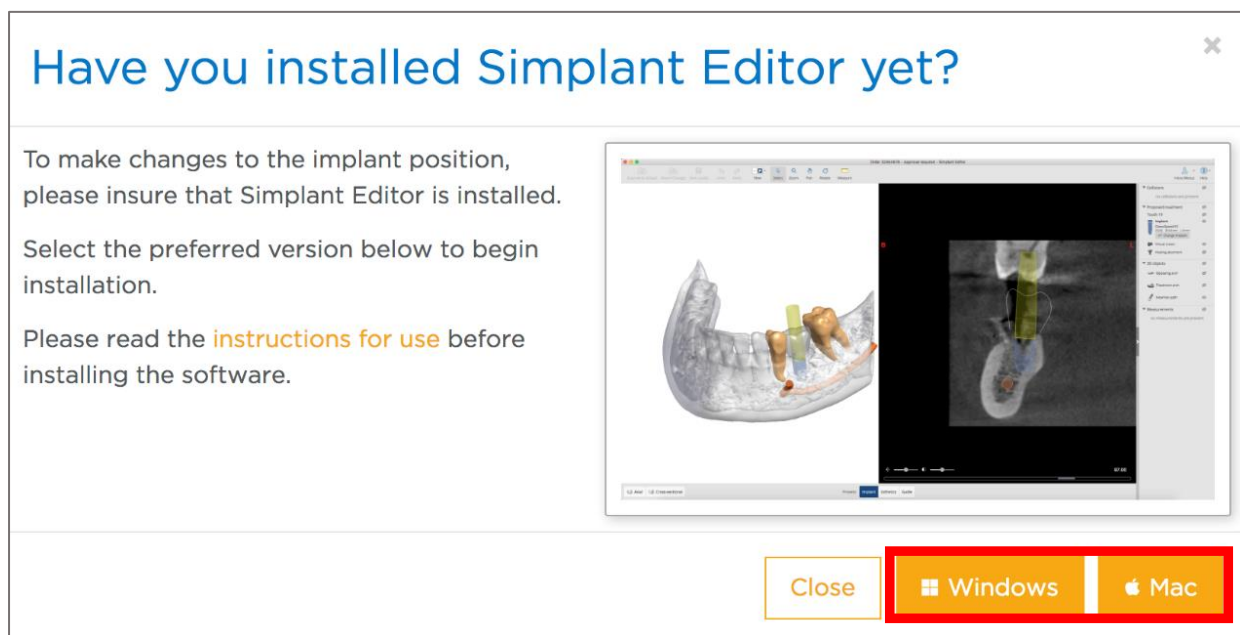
Have you installed Simplant Editor yet?

×

To make changes to the implant position, please insure that Simplant Editor is installed.

Select the preferred version below to begin installation.

Please read the instructions for use before installing the software.

Close

Windows

Mac